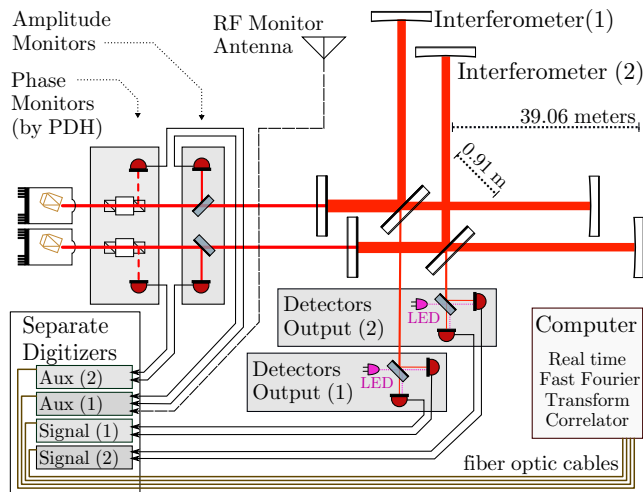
Amplitude Monitors

RF Monitor Antenna

Interferometer(1)

Interferometer (2)

Phase Monitors (by PDH)

39.06 meters

0.91 m

Detectors Output (2)

LED

Computer

Real time Fast Fourier Transform Correlator

Separate Digitizers

Aux (2)

Aux (1)

Signal (1)

Signal (2)

Detectors Output (1)

LED

fiber optic cables